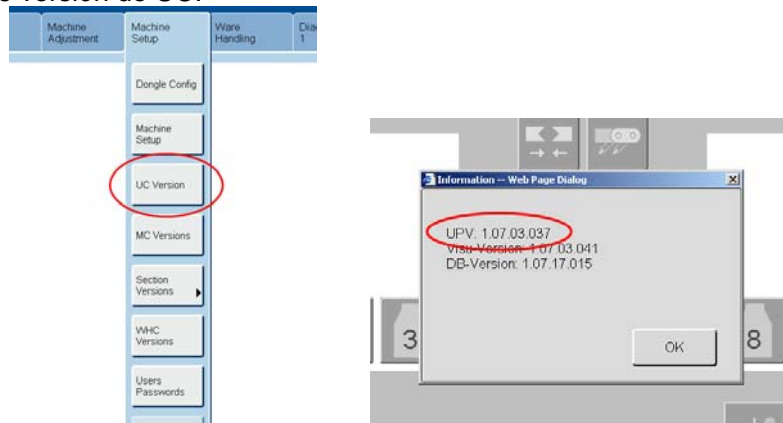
e version de UC:

Machine Adjustment
Machine Setup
Ware Handling
Dia 1

Dongle Config
Machine Setup
UC Version
MC Versions
Section Versions
WHC Versions
Users Passwords

Information -- Web Page Dialog
UPV: 1.07.03.037
Visu-Version: 1.07.03.041
DB-Version: 1.07.17.015
OK
3
8